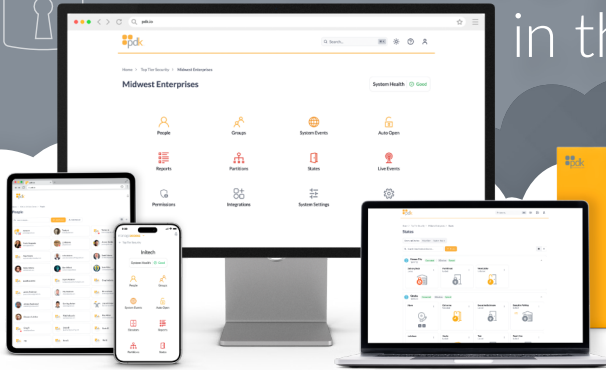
in th

pdk.io

pdk

Search... ⌘K

Home > Top Tier Security > Midwest Enterprises

Midwest Enterprises

System Health Good

People

Groups

System Events

Auto Open

Reports

Partitions

States

Live Events

Permissions

Integrations

System Settings

People

Inbach

System Health Good

People

Groups

Events Stream

Auto Open

Schedules

Reports

Partitions

States

States

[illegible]